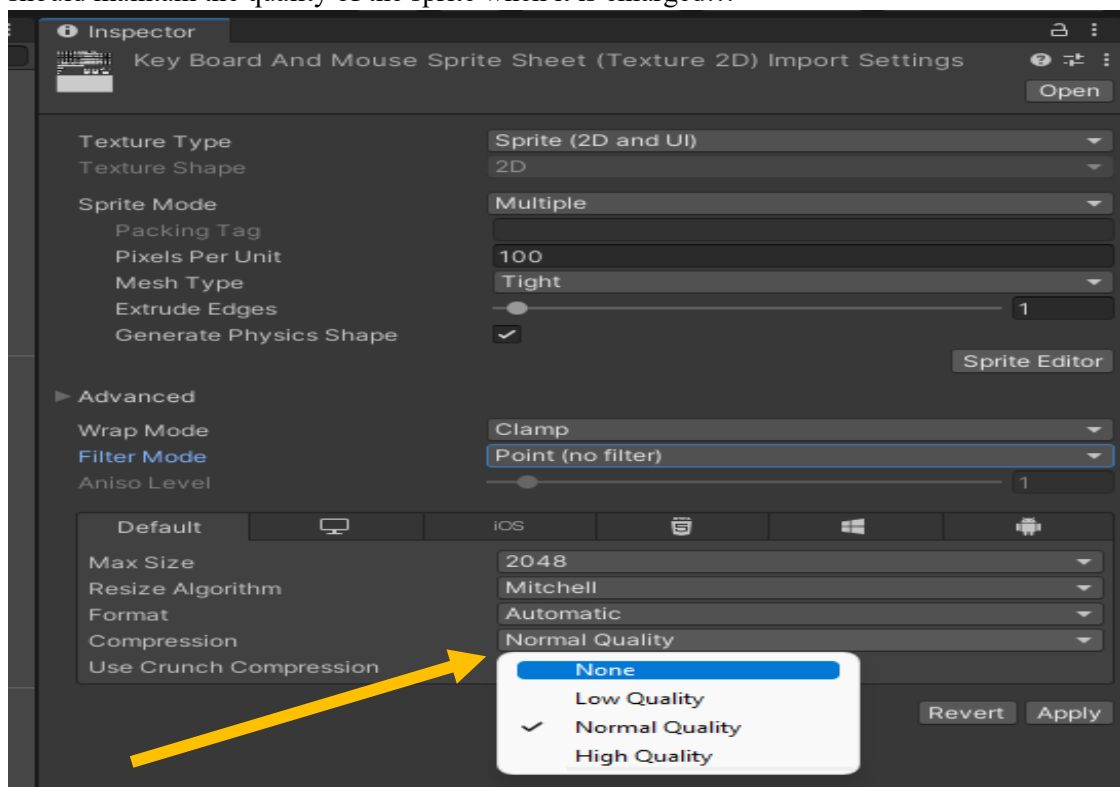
Inspector

Key Board And Mouse Sprite Sheet (Texture 2D) Import Settings

Open

Texture Type | Sprite (2D and UI)
Texture Shape | 2D
Sprite Mode | Multiple
Packing Tag
Pixels Per Unit | 100
Mesh Type | Tight
Extrude Edges | 1
Generate Physics Shape

Sprite Editor

Advanced
Wrap Mode | Clamp
Filter Mode | Point (no filter)
Aniso Level | 1

Default | iOS

Max Size | 2048
Resize Algorithm | Mitchell
Format | Automatic
Compression | Normal Quality
Use Crunch Compression

None
Low Quality
Normal Quality
High Quality

Revert Apply